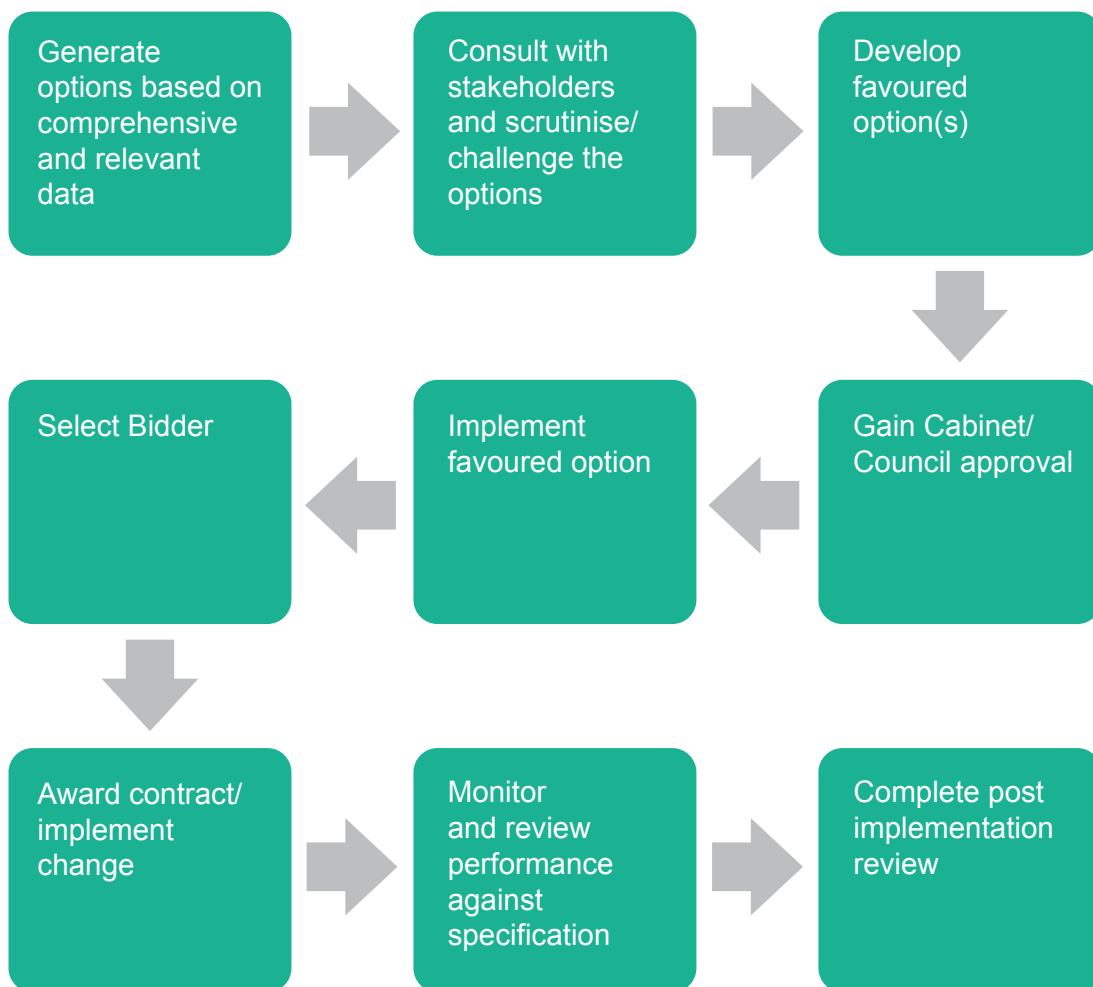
Generate options based on comprehensive and relevant data

Consult with stakeholders and scrutinise/ challenge the options

Develop favoured option(s)

Gain Cabinet/ Council approval

Implement favoured option

Select Bidder

Award contract/ implement change

Monitor and review performance against specification

Complete post implementation review